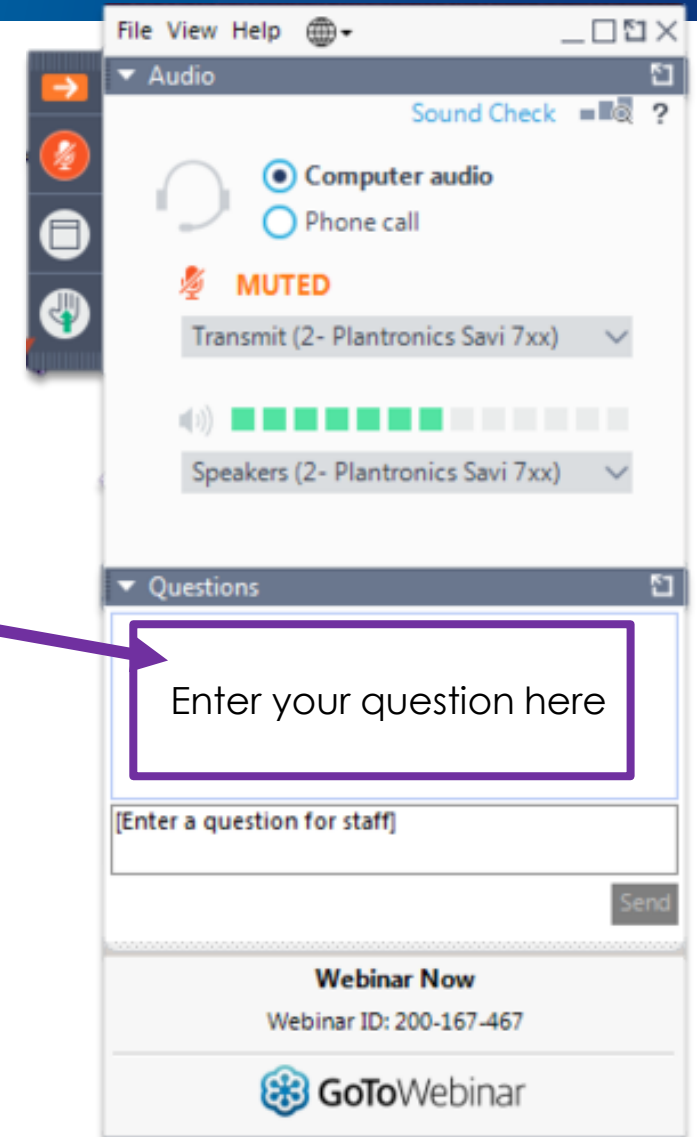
File View Help

Audio

Sound Check ?

Computer audio

Phone call

MUTED

Transmit (2- Plantronics Savi 7xx)

Speakers (2- Plantronics Savi 7xx)

Questions

Enter your question here

[Enter a question for staff]

Send

Webinar Now

Webinar ID: 200-167-467

GoToWebinar